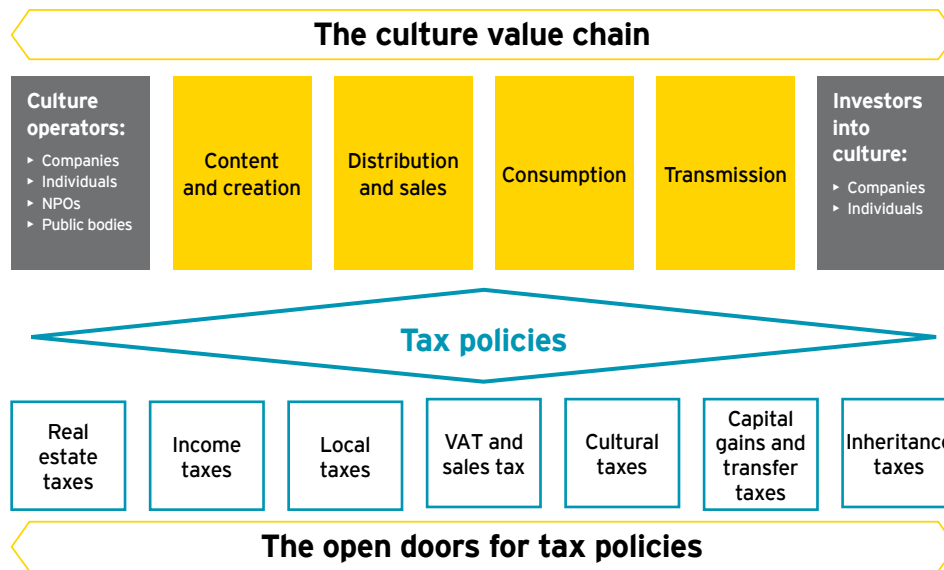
The culture value chain

Culture operators:
- Companies
- Individuals
- NPOs
- Public bodies

Content and creation

Distribution and sales

Consumption

Transmission

Investors into culture:
- Companies
- Individuals

Tax policies

Real estate taxes

Income taxes

Local taxes

VAT and sales tax

Cultural taxes

Capital gains and transfer taxes

Inheritance taxes

The open doors for tax policies